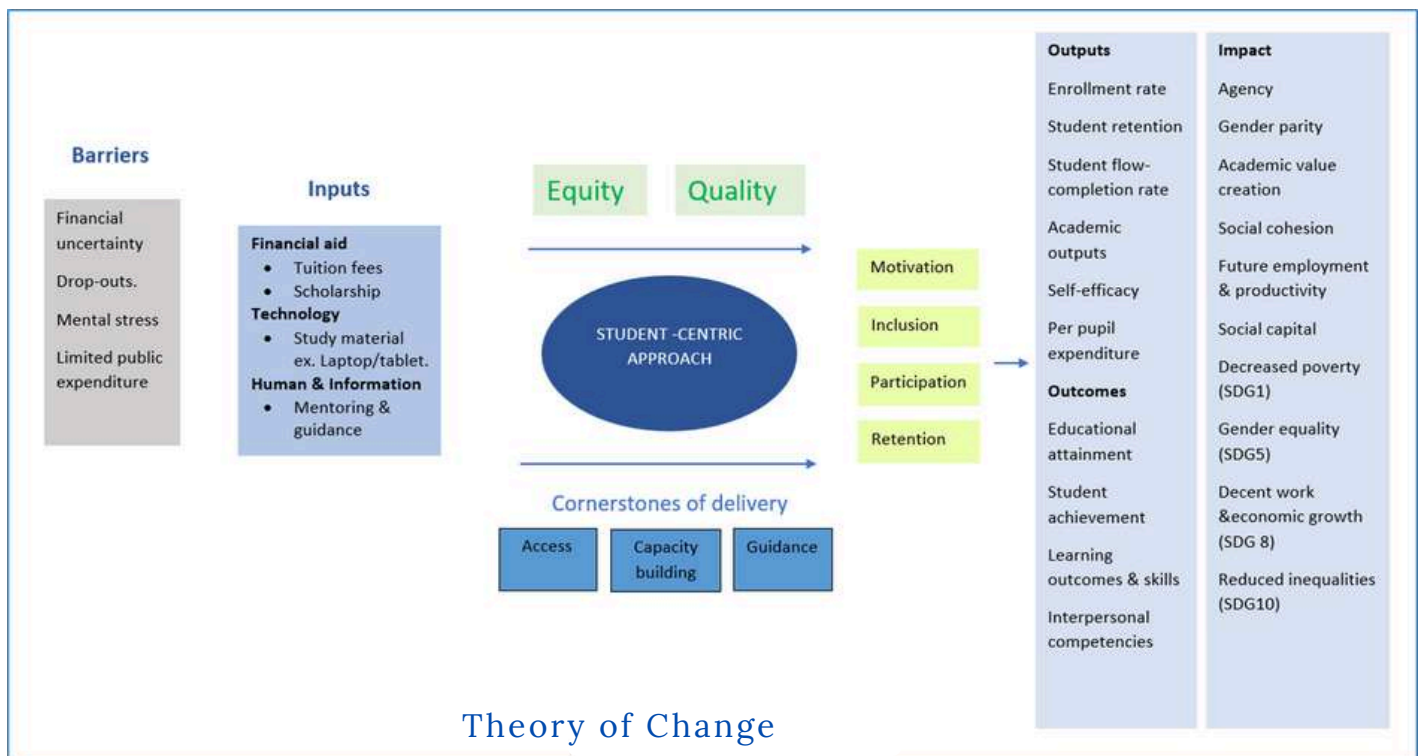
Barriers

Financial uncertainty

Drop-outs.

Mental stress

Limited public expenditure

Inputs

**Financial aid**
- Tuition fees
- Scholarship

**Technology**
- Study material ex. Laptop/tablet.

**Human & Information**
- Mentoring & guidance

Equity

Quality

STUDENT -CENTRIC APPROACH

Cornerstones of delivery

Access

Capacity building

Guidance

Motivation

Inclusion

Participation

Retention

**Outputs**

Enrollment rate

Student retention

Student flow-completion rate

Academic outputs

Self-efficacy

Per pupil expenditure

**Outcomes**

Educational attainment

Student achievement

Learning outcomes & skills

Interpersonal competencies

**Impact**

Agency

Gender parity

Academic value creation

Social cohesion

Future employment & productivity

Social capital

Decreased poverty (SDG1)

Gender equality (SDG5)

Decent work &economic growth (SDG 8)

Reduced inequalities (SDG10)

Theory of Change